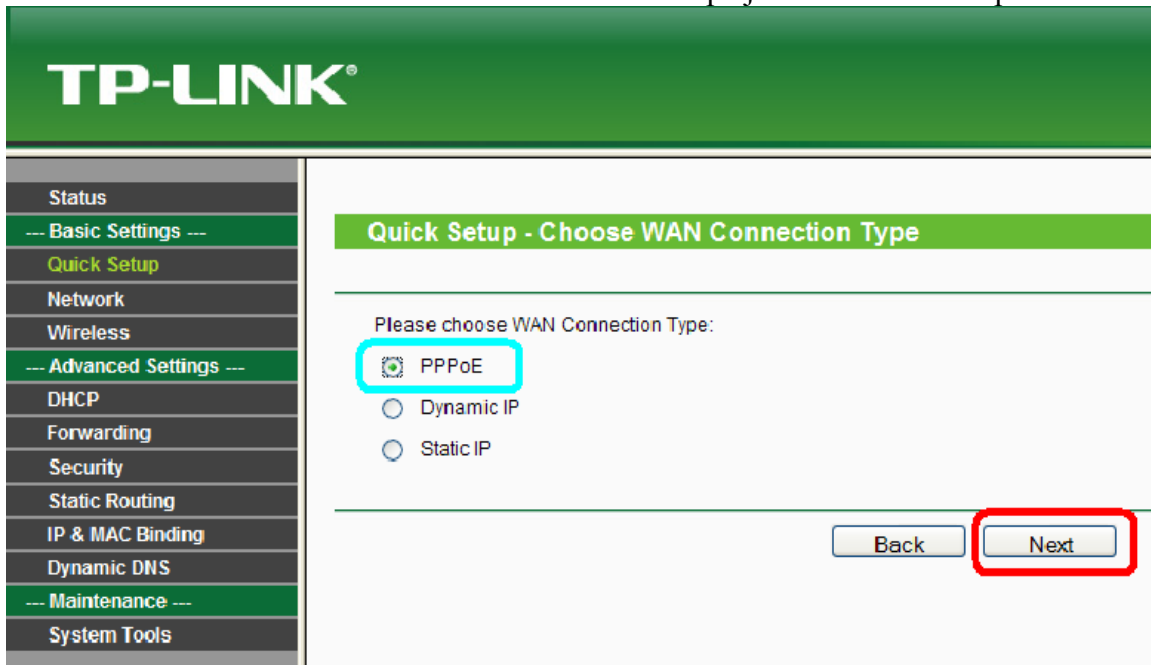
TP-LINK®

Status
--- Basic Settings ---
Quick Setup
Network
Wireless
--- Advanced Settings ---
DHCP
Forwarding
Security
Static Routing
IP & MAC Binding
Dynamic DNS
--- Maintenance ---
System Tools

Quick Setup - Choose WAN Connection Type

Please choose WAN Connection Type:

PPPoE

Dynamic IP

Static IP

Back

Next